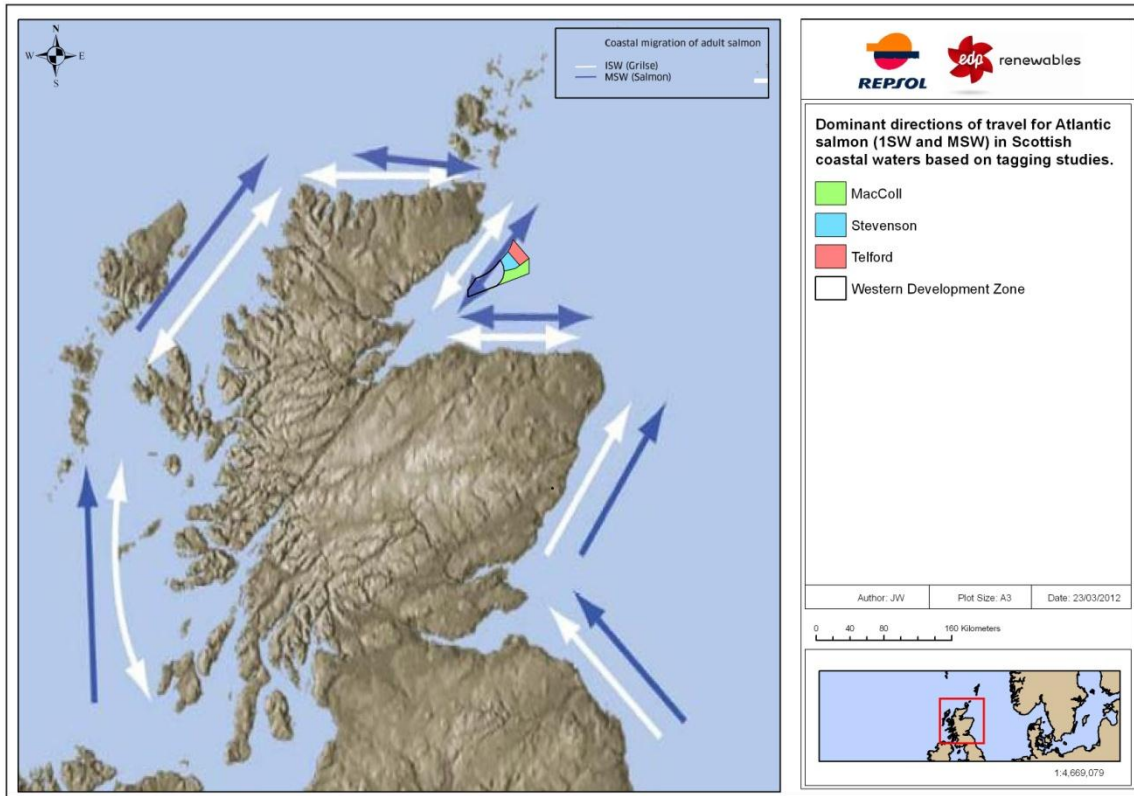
N
W
E
S

Coastal migration of adult salmon
ISW (Grilse)
MSW (Salmon)

REPSOL
edp renewables

Dominant directions of travel for Atlantic salmon (1SW and MSW) in Scottish coastal waters based on tagging studies.

MacColl
Stevenson
Telford
Western Development Zone

| Author: JW | Plot Size: A3 | Date: 23/03/2012 |
|---|---|---|

0 40 80 160 Kilometers

1:4,669,079